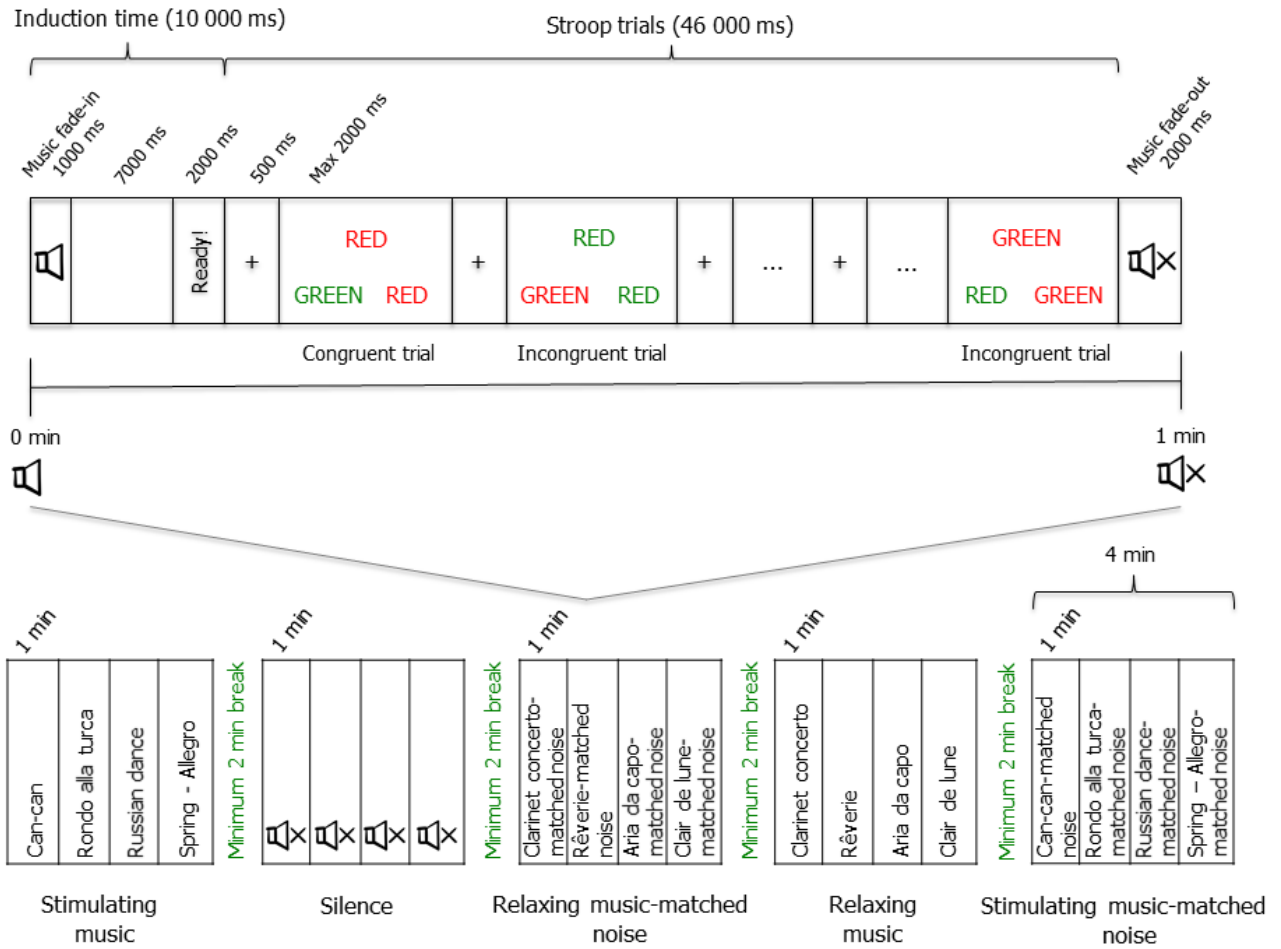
Induction time (10 000 ms)

Stroop trials (46 000 ms)

Music fade-in 1000 ms

7000 ms

2000 ms

500 ms

Max 2000 ms

Music fade-out 2000 ms

Ready!

+

RED

GREEN RED

+

RED

GREEN RED

+

...

+

...

GREEN

RED GREEN

Congruent trial

Incongruent trial

Incongruent trial

0 min

1 min

4 min

1 min

Can-can

Rondo alla turca

Russian dance

Spring - Allegro

Minimum 2 min break

1 min

Minimum 2 min break

1 min

Clarinet concerto-matched noise

Rêverie-matched noise

Aria da capo-matched noise

Clair de lune-matched noise

Minimum 2 min break

Clarinet concerto

Rêverie

Aria da capo

Clair de lune

Minimum 2 min break

1 min

Can-can-matched noise

Rondo alla turca-matched noise

Russian dance-matched noise

Spring – Allegro-matched noise

Stimulating music

Silence

Relaxing music-matched noise

Relaxing music

Stimulating music-matched noise